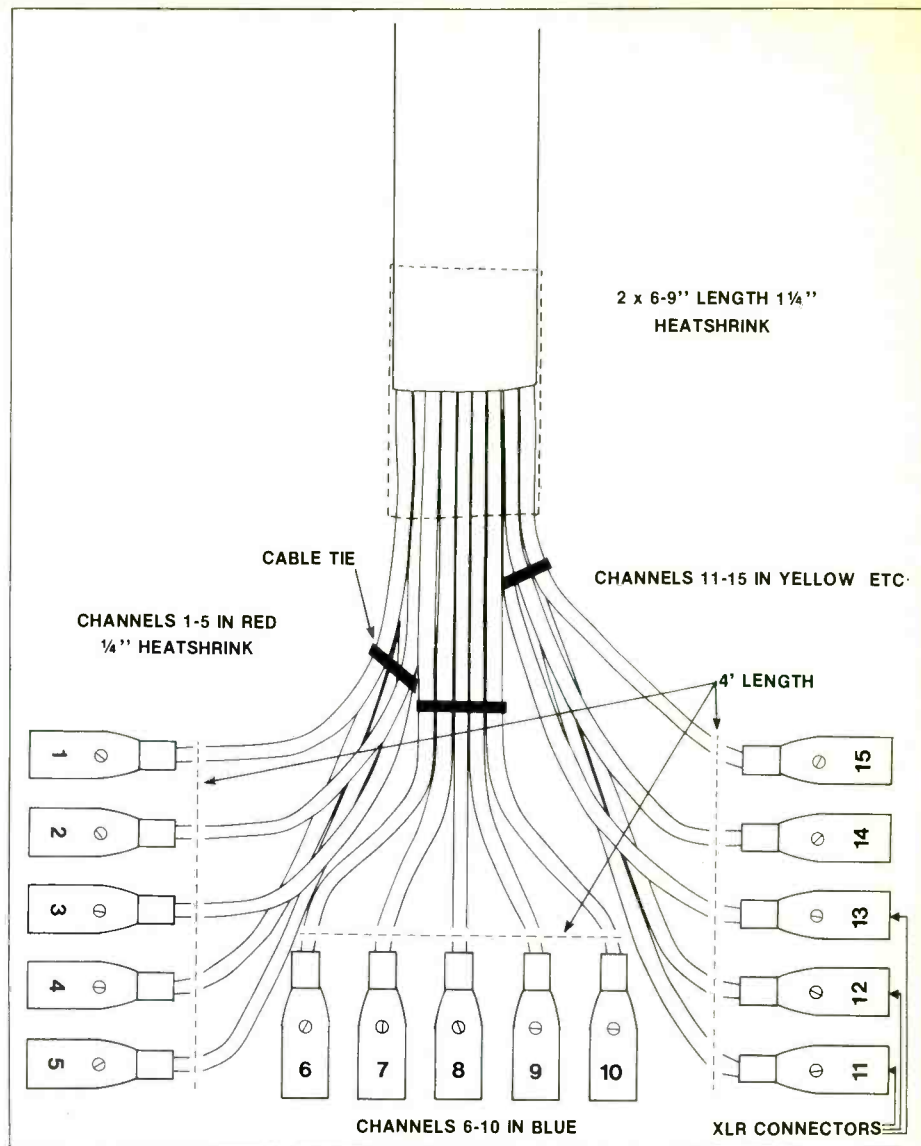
2 x 6-9'' LENGTH 1¼'' HEATSHRINK

CABLE TIE

CHANNELS 11-15 IN YELLOW ETC

CHANNELS 1-5 IN RED ¼'' HEATSHRINK

4' LENGTH

1

2

3

4

5

15

14

13

12

11

6

7

8

9

10

CHANNELS 6-10 IN BLUE

XLR CONNECTORS